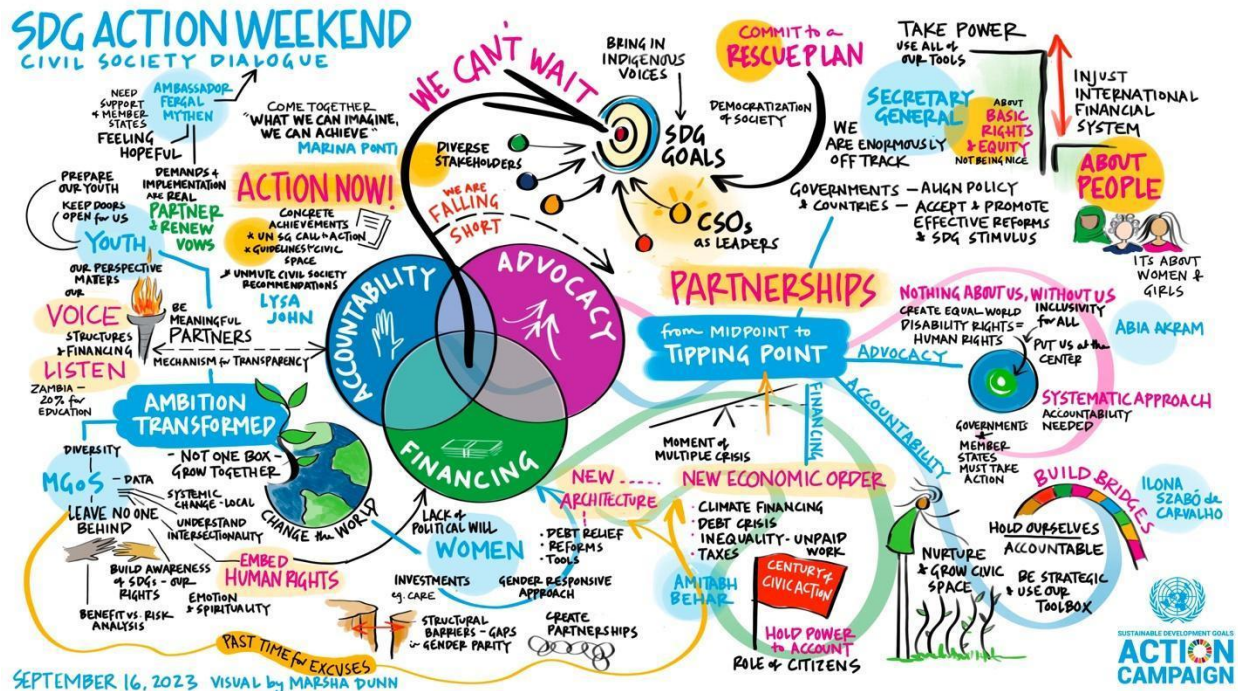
SDG ACTION WEEKEND
CIVIL SOCIETY DIALOGUE

NEED SUPPORT of MEMBER STATES
AMBASSADOR FERGAL MYTHEN
FEELING HOPEFUL

"COME TOGETHER "WHAT WE CAN IMAGINE, WE CAN ACHIEVE"
MARINA PONTI

WE CAN'T WAIT

BRING IN INDIGENOUS VOICES

SDG GOALS

DEMOCRATIZATION of SOCIETY

COMMIT to a RESCUE PLAN

TAKE POWER
USE ALL of OUR TOOLS

SECRETARY GENERAL
ABOUT BASIC RIGHTS & EQUITY NOT BEING NICE

WE ARE ENORMOUSLY OFF TRACK

INJUST INTERNATIONAL FINANCIAL SYSTEM

ABOUT PEOPLE

ITS ABOUT WOMEN & GIRLS

PREPARE OUR YOUTH
KEEP DOORS OPEN FOR US
YOUTH
OUR PERSPECTIVE MATTERS

DEMANDS & IMPLEMENTATION ARE REAL
PARTNER & RENEW VOWS

ACTION NOW!
CONCRETE ACHIEVEMENTS
× UN SG CALL to ACTION
× GUIDELINES for CIVIC SPACE
× UNMUTE CIVIL SOCIETY RECOMMENDATIONS
LYSA JOHN

DIVERSE STAKEHOLDERS

WE ARE FALLING SHORT

CSOs as LEADERS

GOVERNMENTS & COUNTRIES — ALIGN POLICY — ACCEPT & PROMOTE EFFECTIVE REFORMS & SDG STIMULUS

OUR VOICE
STRUCTURES & FINANCING
LISTEN
BE MEANINGFUL PARTNERS
MECHANISM for TRANSPARENCY
ZAMBIA — 20% for EDUCATION

ACCOUNTABILITY
ADVOCACY
FINANCING

PARTNERSHIPS
from MIDPOINT to TIPPING POINT

NOTHING ABOUT US, WITHOUT US
CREATE EQUAL WORLD
DISABILITY RIGHTS = HUMAN RIGHTS
INCLUSIVITY for ALL
PUT US at the CENTER
ABIA AKRAM

ADVOCACY
SYSTEMATIC APPROACH
ACCOUNTABILITY NEEDED
GOVERNMENTS + MEMBER STATES MUST TAKE ACTION

AMBITION TRANSFORMED

DIVERSITY
MGoS — DATA
SYSTEMIC CHANGE — LOCAL
LEAVE NO ONE BEHIND
UNDERSTAND INTERSECTIONALITY
NOT ONE BOX — GROW TOGETHER
CHANGE the WORLD

BUILD AWARENESS of SDGs — OUR RIGHTS
EMBED HUMAN RIGHTS
EMOTION & SPIRITUALITY
BENEFIT vs. RISK ANALYSIS

LACK of POLITICAL WILL
WOMEN
DEBT RELIEF
REFORMS
TOOLS
INVESTMENTS eg. CARE
GENDER RESPONSIVE APPROACH
STRUCTURAL BARRIERS — GAPS in GENDER PARITY
CREATE PARTNERSHIPS

PAST TIME for EXCUSES

MOMENT of MULTIPLE CRISIS
FINANCING
ACCOUNTABILITY

NEW ARCHITECTURE
NEW ECONOMIC ORDER
CLIMATE FINANCING
DEBT CRISIS
INEQUALITY — UNPAID WORK
TAXES

AMITABH BEHAR
CENTURY of CIVIC ACTION
HOLD POWER to ACCOUNT
ROLE of CITIZENS

NURTURE & GROW CIVIC SPACE

BUILD BRIDGES
ILONA SZABÓ de CARVALHO
HOLD OURSELVES ACCOUNTABLE
BE STRATEGIC & USE OUR TOOLBOX

SEPTEMBER 16, 2023 VISUAL by MARSHA DUNN

SUSTAINABLE DEVELOPMENT GOALS
ACTION CAMPAIGN